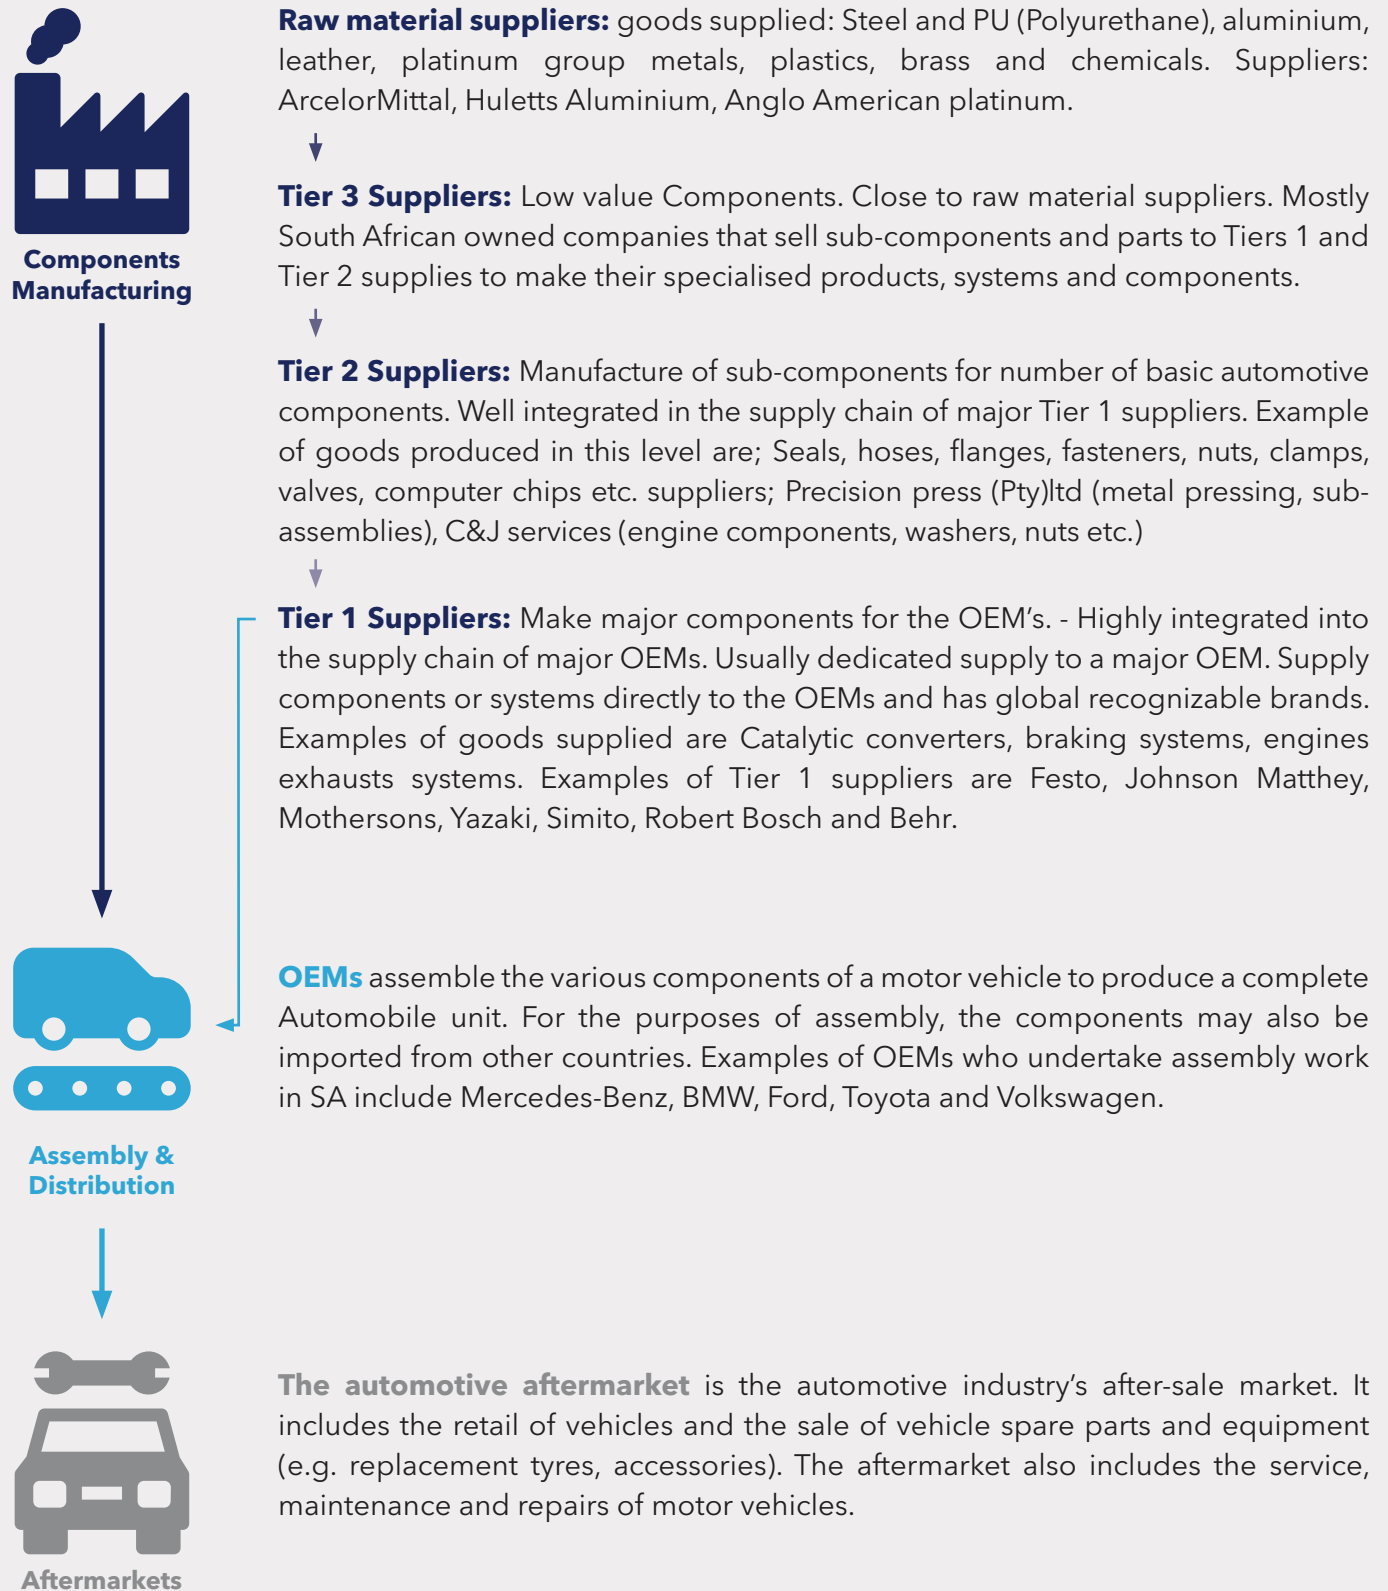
Components Manufacturing

Raw material suppliers: goods supplied: Steel and PU (Polyurethane), aluminium, leather, platinum group metals, plastics, brass and chemicals. Suppliers: ArcelorMittal, Huletts Aluminium, Anglo American platinum.

Tier 3 Suppliers: Low value Components. Close to raw material suppliers. Mostly South African owned companies that sell sub-components and parts to Tiers 1 and Tier 2 supplies to make their specialised products, systems and components.

Tier 2 Suppliers: Manufacture of sub-components for number of basic automotive components. Well integrated in the supply chain of major Tier 1 suppliers. Example of goods produced in this level are; Seals, hoses, flanges, fasteners, nuts, clamps, valves, computer chips etc. suppliers; Precision press (Pty)ltd (metal pressing, subassemblies), C&J services (engine components, washers, nuts etc.)

Tier 1 Suppliers: Make major components for the OEM's. - Highly integrated into the supply chain of major OEMs. Usually dedicated supply to a major OEM. Supply components or systems directly to the OEMs and has global recognizable brands. Examples of goods supplied are Catalytic converters, braking systems, engines exhausts systems. Examples of Tier 1 suppliers are Festo, Johnson Matthey, Mothersons, Yazaki, Simito, Robert Bosch and Behr.

Assembly & Distribution

OEMs assemble the various components of a motor vehicle to produce a complete Automobile unit. For the purposes of assembly, the components may also be imported from other countries. Examples of OEMs who undertake assembly work in SA include Mercedes-Benz, BMW, Ford, Toyota and Volkswagen.

Aftermarkets

The automotive aftermarket is the automotive industry's after-sale market. It includes the retail of vehicles and the sale of vehicle spare parts and equipment (e.g. replacement tyres, accessories). The aftermarket also includes the service, maintenance and repairs of motor vehicles.